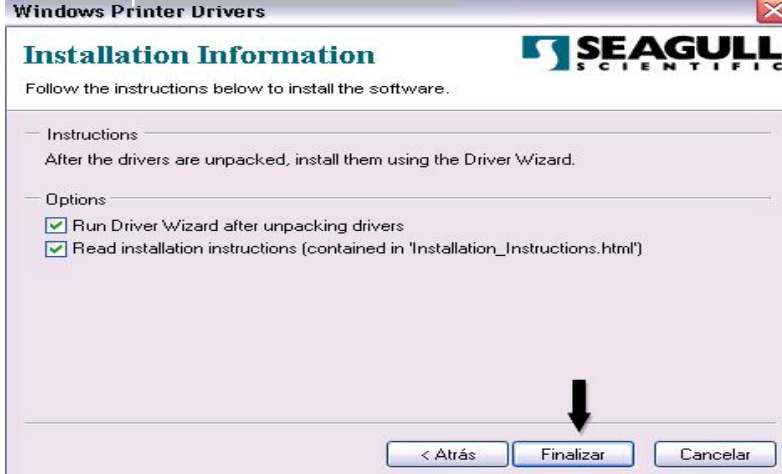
Windows Printer Drivers

Installation Information

SEAGULL SCIENTIFIC

Follow the instructions below to install the software.

Instructions

After the drivers are unpacked, install them using the Driver Wizard.

Options

Run Driver Wizard after unpacking drivers

Read installation instructions (contained in 'Installation_Instructions.html')

< Atrás

Finalizar

Cancelar